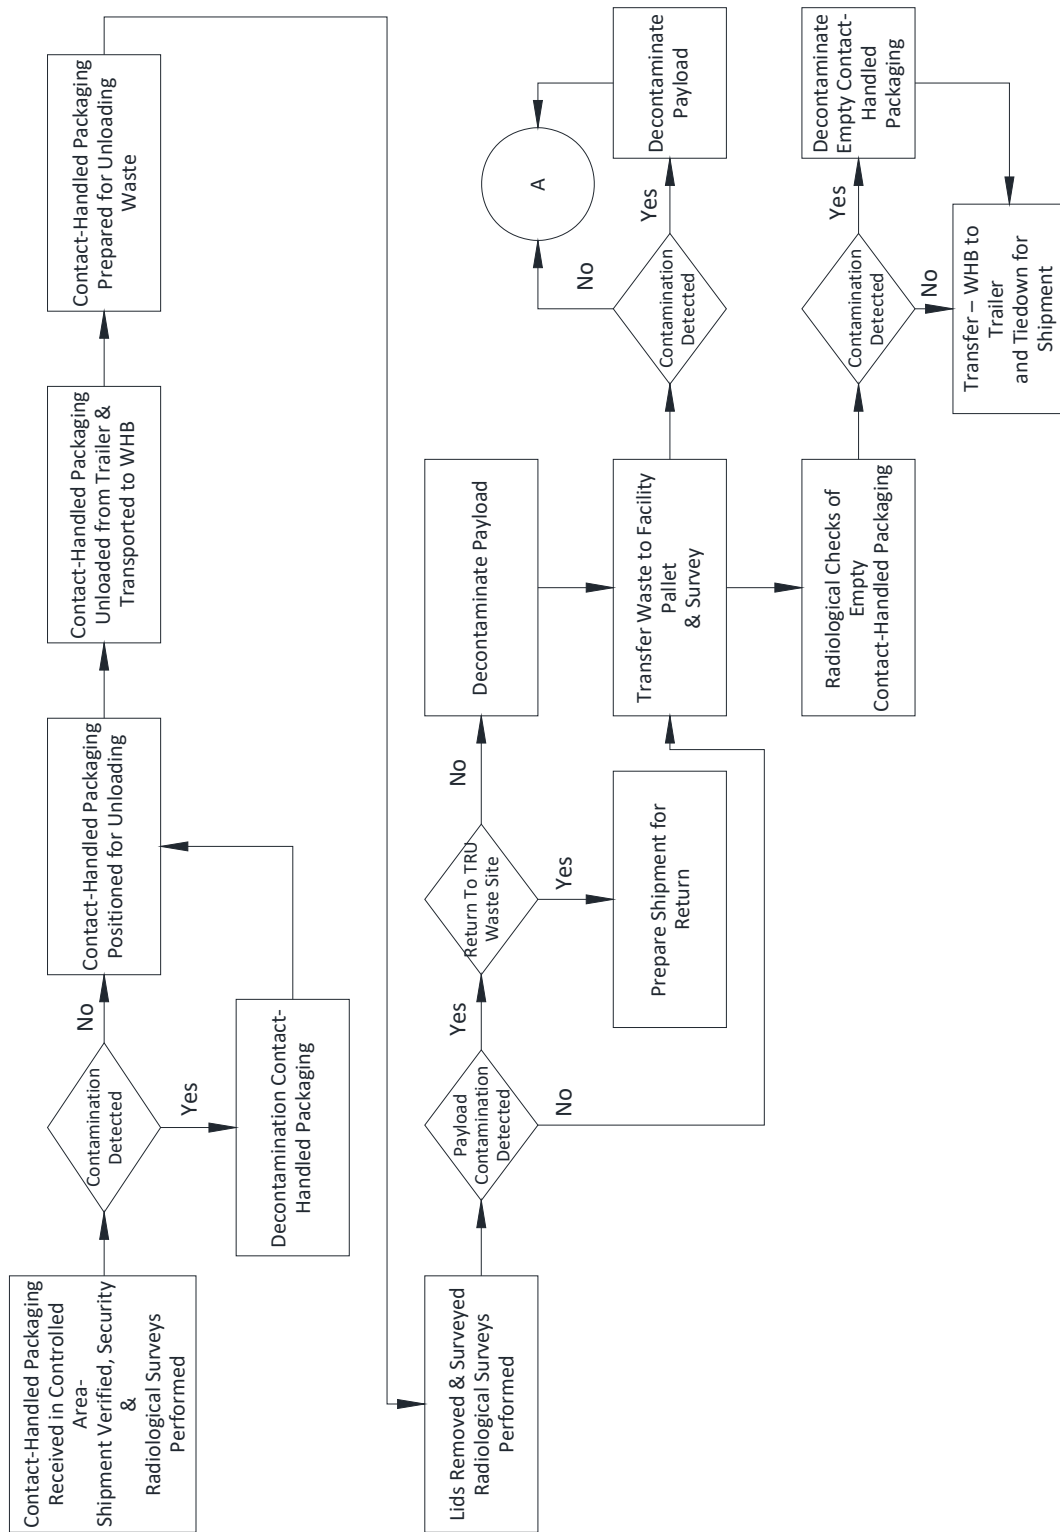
Contact-Handled Packaging Received in Controlled Area-
Shipment Verified, Security &
Radiological Surveys Performed

Contamination Detected

Yes

No

Decontamination Contact-Handled Packaging

Contact-Handled Packaging Positioned for Unloading

Contact-Handled Packaging Unloaded from Trailer & Transported to WHB

Contact-Handled Packaging Prepared for Unloading Waste

Lids Removed & Surveyed Radiological Surveys Performed

Payload Contamination Detected

Yes

No

Return To TRU Waste Site

Yes

No

Prepare Shipment for Return

Decontaminate Payload

Transfer Waste to Facility Pallet & Survey

Contamination Detected

No

Yes

A

Decontaminate Payload

Radiological Checks of Empty Contact-Handled Packaging

Contamination Detected

Yes

No

Decontaminate Empty Contact-Handled Packaging

Transfer – WHB to Trailer and Tiedown for Shipment